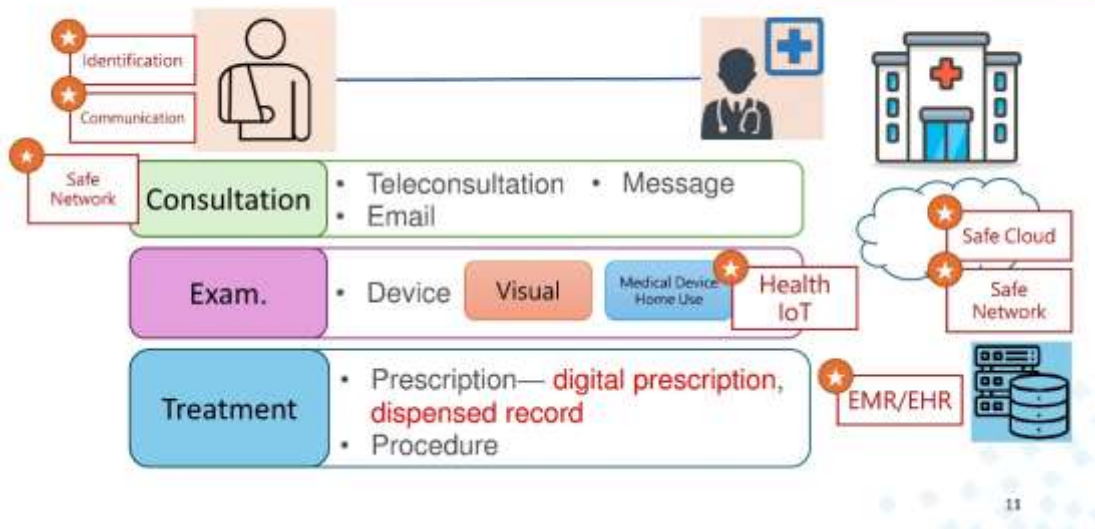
Identification

Communication

Safe Network

Consultation

• Teleconsultation • Message
• Email

Exam.

• Device

Visual

Medical Device Home Use

Health IoT

Treatment

• Prescription— digital prescription, dispensed record
• Procedure

Safe Cloud

Safe Network

EMR/EHR

11